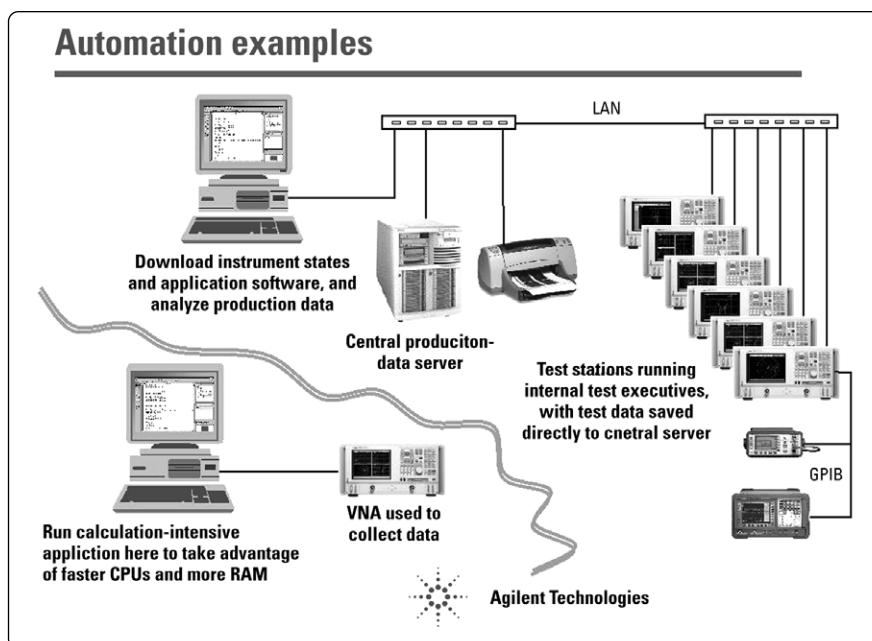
Automation examples

LAN

Download instrument states and application software, and analyze production data

Central produciton-data server

Test stations running internal test executives, with test data saved directly to cnetral server

GPIB

VNA used to collect data

Run calculation-intensive appliction here to take advantage of faster CPUs and more RAM

Agilent Technologies